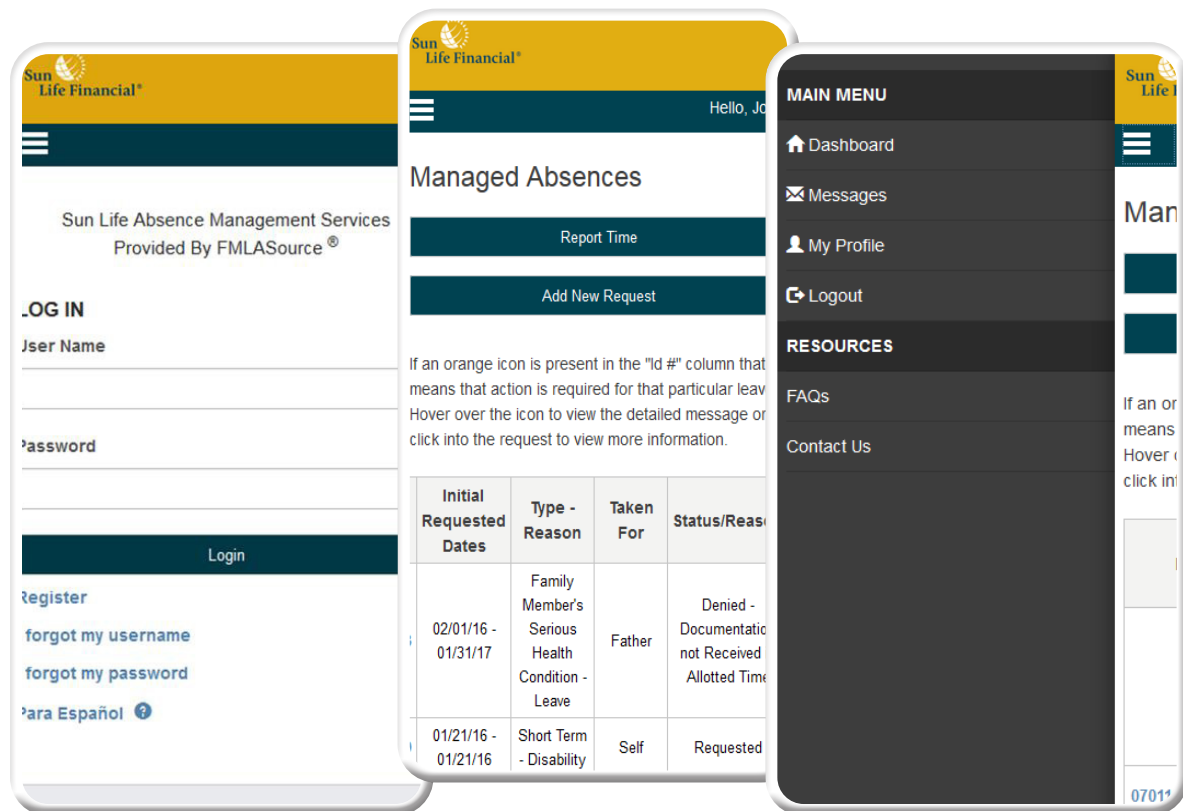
Sun Life Financial®

Sun Life Absence Management Services Provided By FMLASource ®

LOG IN

User Name

Password

Login

Register

forgot my username

forgot my password

Para Español

Sun Life Financial®

Hello, Jo

Managed Absences

Report Time

Add New Request

If an orange icon is present in the "Id #" column that means that action is required for that particular leav Hover over the icon to view the detailed message or click into the request to view more information.

| Initial Requested Dates | Type - Reason | Taken For | Status/Reas |
|---|---|---|---|
| 02/01/16 - 01/31/17 | Family Member's Serious Health Condition - Leave | Father | Denied - Documentatio not Received Allotted Tim |
| 01/21/16 - 01/21/16 | Short Term - Disability | Self | Requested |

MAIN MENU

Dashboard

Messages

My Profile

Logout

RESOURCES

FAQs

Contact Us

Sun Life

Man

If an or means Hover click in

0701